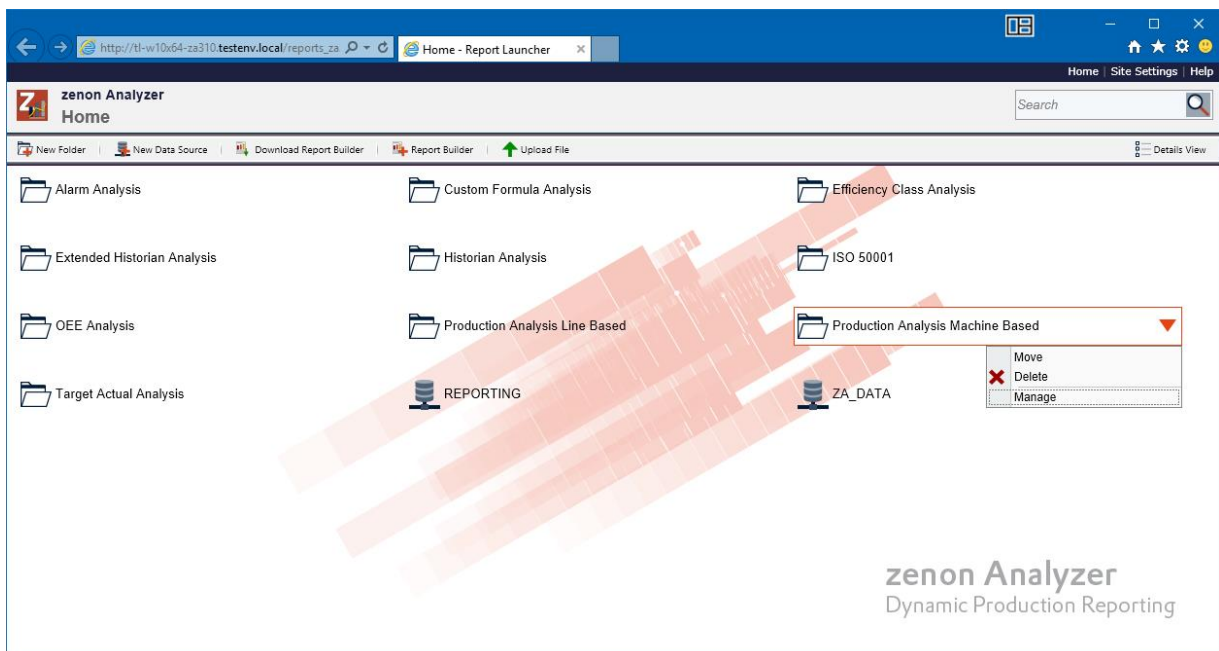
http://tl-w10x64-za310.testenv.local/reports_za

Home - Report Launcher

Home | Site Settings | Help

zenon Analyzer
Home

Search

New Folder | New Data Source | Download Report Builder | Report Builder | Upload File

Details View

Alarm Analysis

Custom Formula Analysis

Efficiency Class Analysis

Extended Historian Analysis

Historian Analysis

ISO 50001

OEE Analysis

Production Analysis Line Based

Production Analysis Machine Based

Move
Delete
Manage

Target Actual Analysis

REPORTING

ZA_DATA

zenon Analyzer
Dynamic Production Reporting